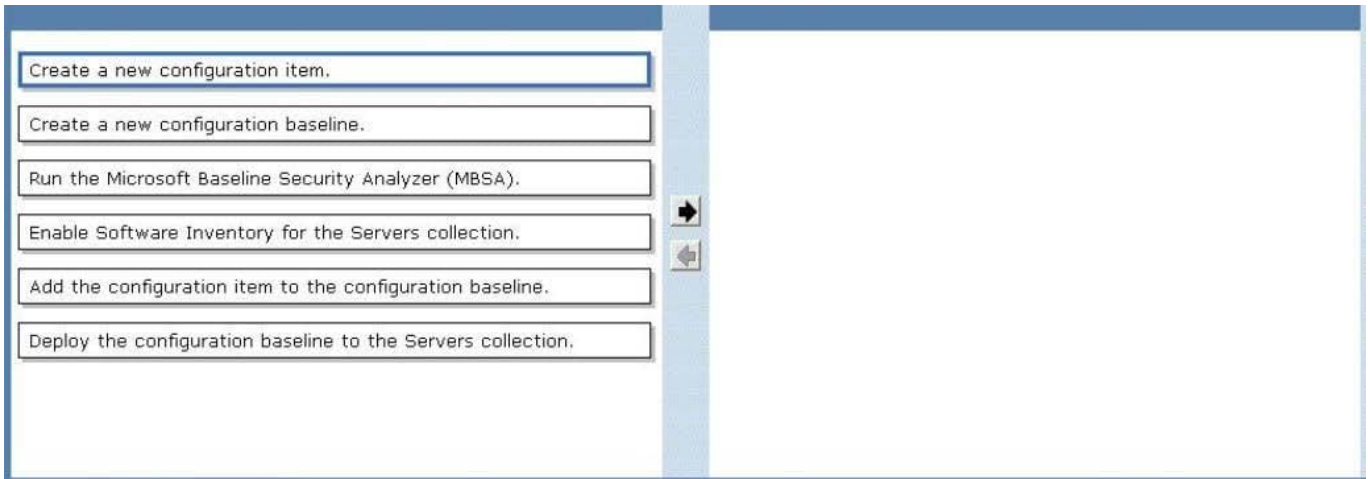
Create a new configuration item.

Create a new configuration baseline.

Run the Microsoft Baseline Security Analyzer (MBSA).

Enable Software Inventory for the Servers collection.

Add the configuration item to the configuration baseline.

Deploy the configuration baseline to the Servers collection.